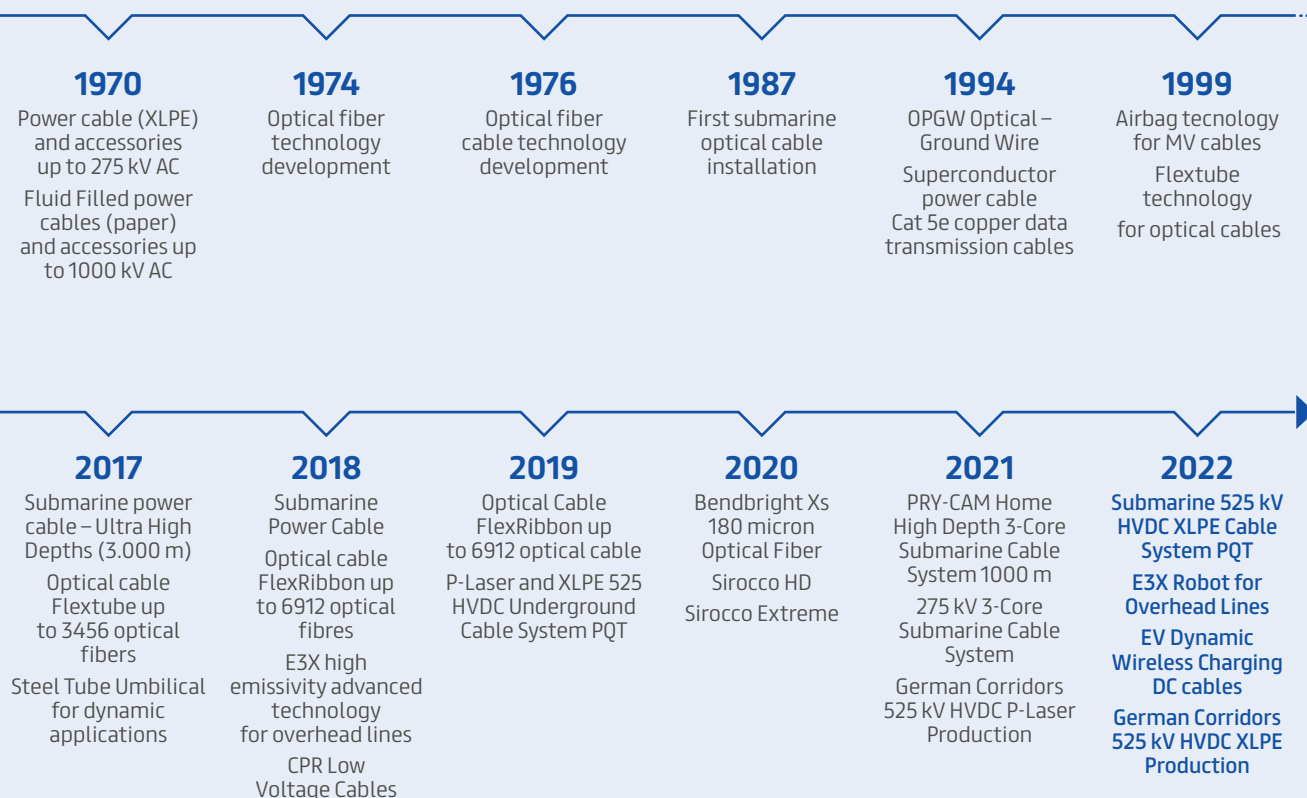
1970
Power cable (XLPE) and accessories up to 275 kV AC
Fluid Filled power cables (paper) and accessories up to 1000 kV AC

1974
Optical fiber technology development

1976
Optical fiber cable technology development

1987
First submarine optical cable installation

1994
OPGW Optical – Ground Wire
Superconductor power cable
Cat 5e copper data transmission cables

1999
Airbag tecnology for MV cables
Flextube technology
for optical cables

2017
Submarine power cable – Ultra High Depths (3.000 m)
Optical cable Flextube up to 3456 optical fibers
Steel Tube Umbilical for dynamic applications

2018
Submarine Power Cable
Optical cable FlexRibbon up to 6912 optical fibres
E3X high emissivity advanced technology for overhead lines
CPR Low Voltage Cables

2019
Optical Cable FlexRibbon up to 6912 optical cable
P-Laser and XLPE 525 HVDC Underground Cable System PQT

2020
Bendbright Xs 180 micron Optical Fiber
Sirocco HD
Sirocco Extreme

2021
PRY-CAM Home
High Depth 3-Core Submarine Cable System 1000 m
275 kV 3-Core Submarine Cable System
German Corridors 525 kV HVDC P-Laser Production

2022
Submarine 525 kV HVDC XLPE Cable System PQT
E3X Robot for Overhead Lines
EV Dynamic Wireless Charging DC cables
German Corridors 525 kV HVDC XLPE Production